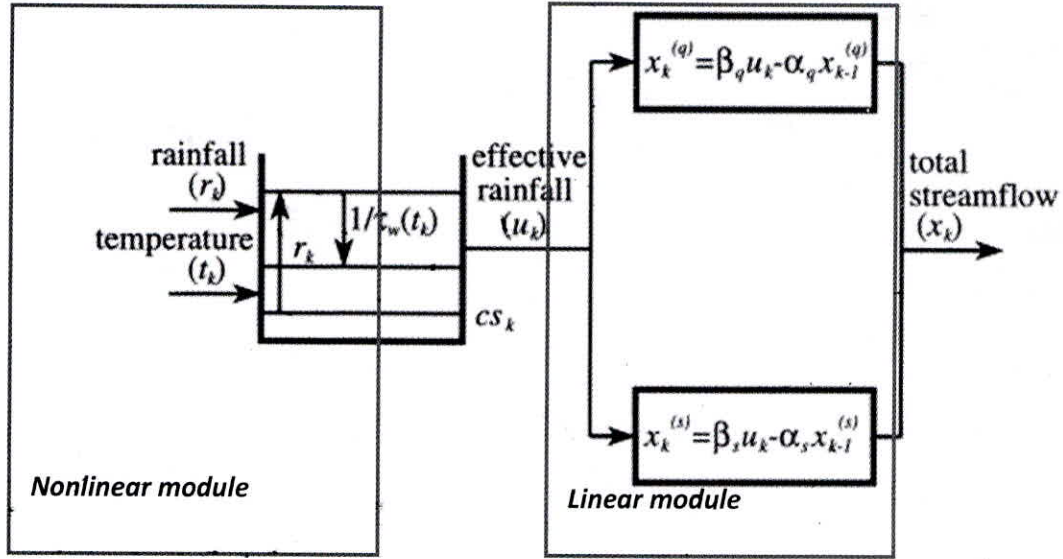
$x_k^{(q)} = \beta_q u_k - \alpha_q x_{k-1}^{(q)}$

rainfall $(r_k)$

temperature $(t_k)$

$1/\tau_w(t_k)$

$r_k$

effective rainfall $(u_k)$

$cs_k$

total streamflow $(x_k)$

$x_k^{(s)} = \beta_s u_k - \alpha_s x_{k-1}^{(s)}$

Nonlinear module

Linear module